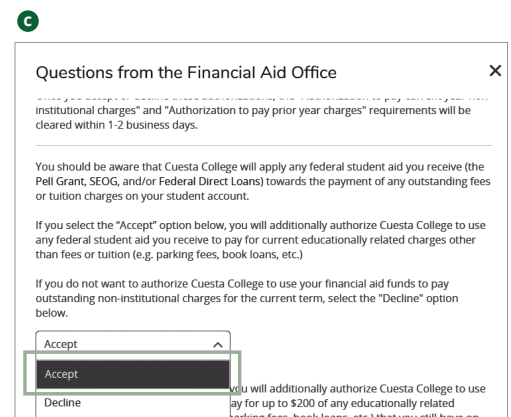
C

Questions from the Financial Aid Office

×

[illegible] institutional charges" and "Authorization to pay prior year charges" requirements will be cleared within 1-2 business days.

You should be aware that Cuesta College will apply any federal student aid you receive (the Pell Grant, SEOG, and/or Federal Direct Loans) towards the payment of any outstanding fees or tuition charges on your student account.

If you select the "Accept" option below, you will additionally authorize Cuesta College to use any federal student aid you receive to pay for current educationally related charges other than fees or tuition (e.g. parking fees, book loans, etc.)

If you do not want to authorize Cuesta College to use your financial aid funds to pay outstanding non-institutional charges for the current term, select the "Decline" option below.

Accept

Accept

Decline

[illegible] u will additionally authorize Cuesta College to use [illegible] ay for up to $200 of any educationally related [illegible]